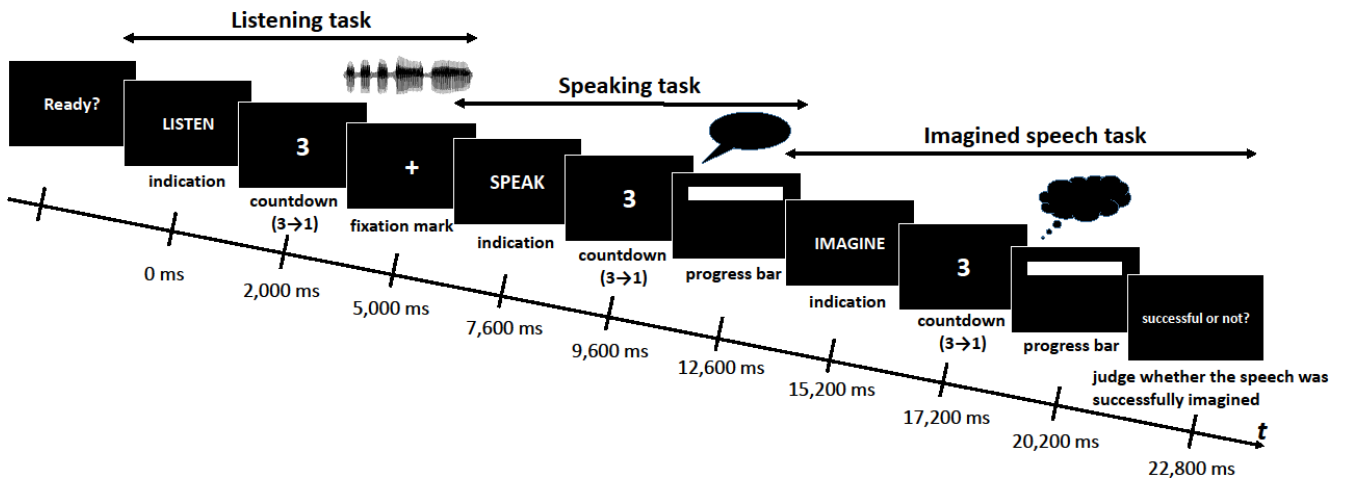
Listening task

Speaking task

Imagined speech task

Ready?

LISTEN

indication

3

countdown (3→1)

+

fixation mark

SPEAK

indication

3

countdown (3→1)

progress bar

IMAGINE

indication

3

countdown (3→1)

progress bar

successful or not?

judge whether the speech was successfully imagined

0 ms

2,000 ms

5,000 ms

7,600 ms

9,600 ms

12,600 ms

15,200 ms

17,200 ms

20,200 ms

22,800 ms

$t$